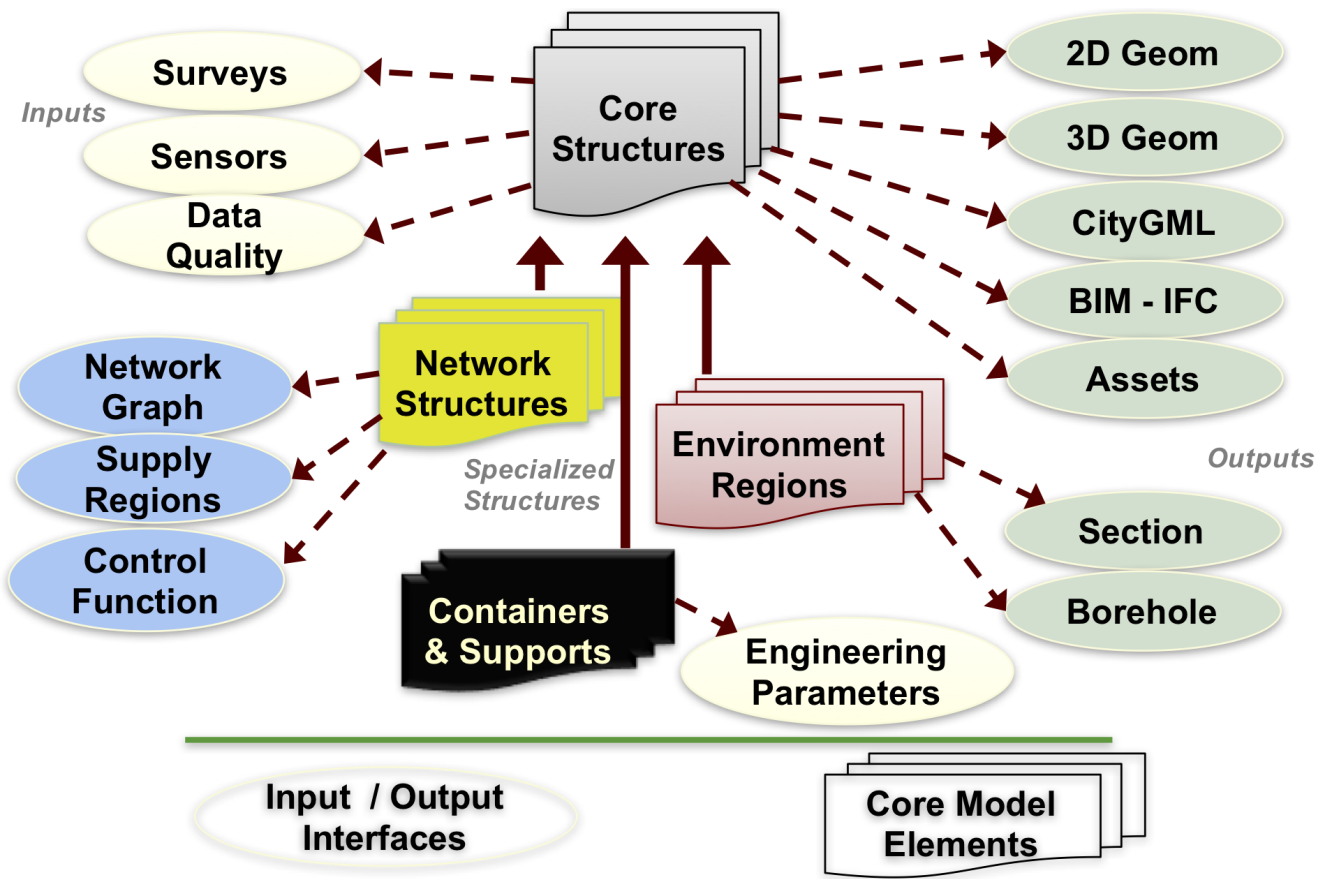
Inputs

Surveys

Sensors

Data Quality

Core Structures

2D Geom

3D Geom

CityGML

BIM - IFC

Assets

Outputs

Network Graph

Supply Regions

Control Function

Network Structures

Specialized Structures

Environment Regions

Section

Borehole

Containers & Supports

Engineering Parameters

Input / Output Interfaces

Core Model Elements